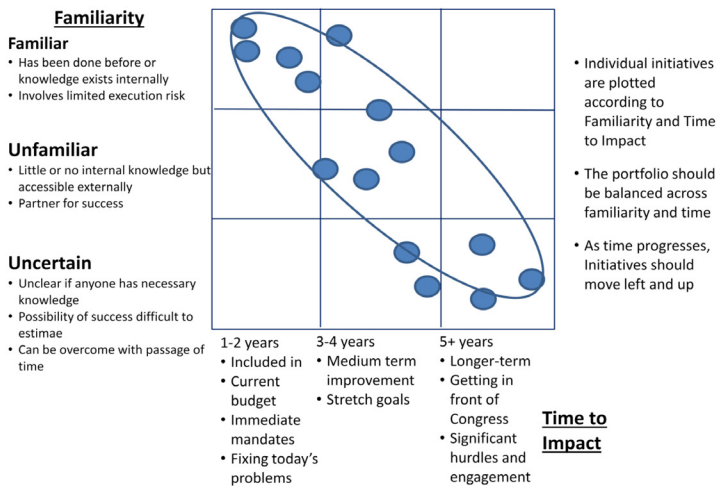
Familiarity

Familiar
• Has been done before or knowledge exists internally
• Involves limited execution risk

Unfamiliar
• Little or no internal knowledge but accessible externally
• Partner for success

Uncertain
• Unclear if anyone has necessary knowledge
• Possibility of success difficult to estimae
• Can be overcome with passage of time

1-2 years
• Included in
• Current budget
• Immediate mandates
• Fixing today's problems

3-4 years
• Medium term improvement
• Stretch goals

5+ years
• Longer-term
• Getting in front of Congress
• Significant hurdles and engagement

Time to Impact

• Individual initiatives are plotted according to Familiarity and Time to Impact
• The portfolio should be balanced across familiarity and time
• As time progresses, Initiatives should move left and up